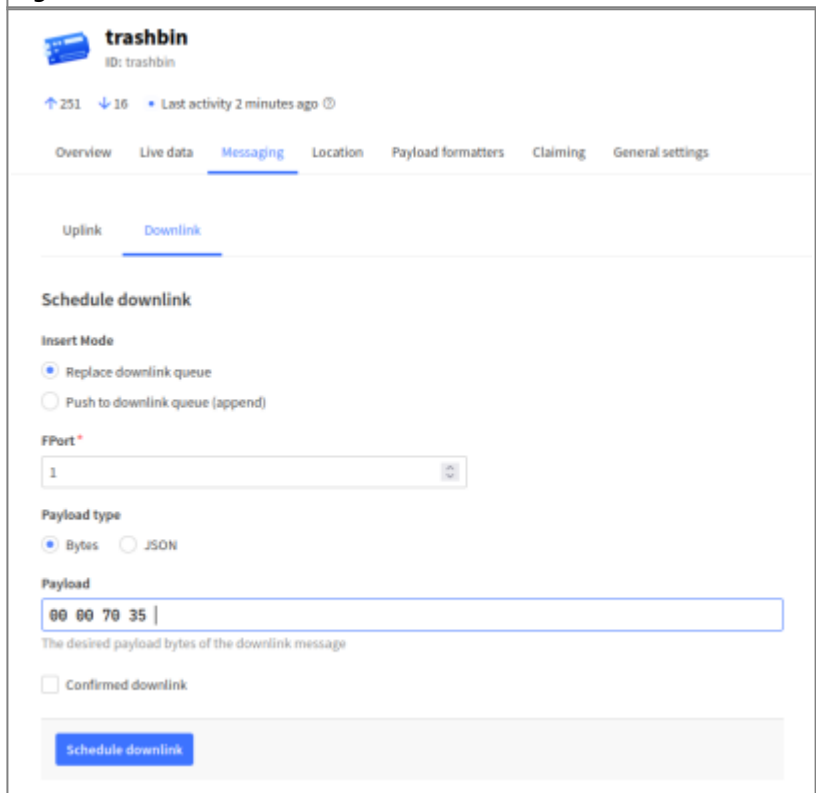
trashbin
ID: trashbin

↑251 ↓16 • Last activity 2 minutes ago

Overview Live data Messaging Location Payload formatters Claiming General settings

Uplink Downlink

Schedule downlink

Insert Mode

Replace downlink queue

Push to downlink queue (append)

FPort*

1

Payload type

Bytes JSON

Payload

00 00 70 35

The desired payload bytes of the downlink message

Confirmed downlink

Schedule downlink